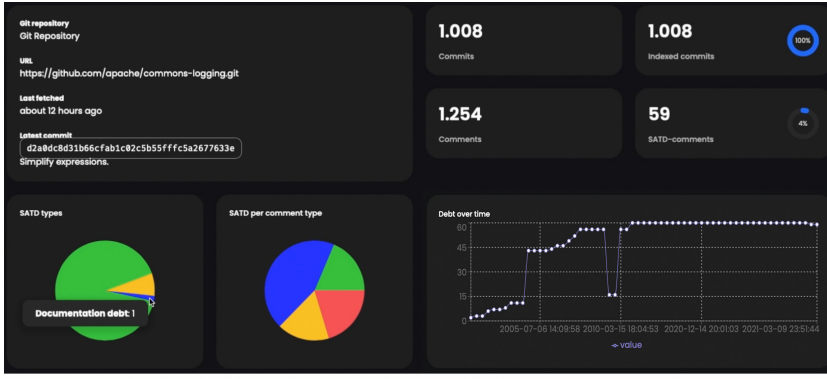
Git repository
Git Repository

URL
https://github.com/apache/commons-logging.git

Last fetched
about 12 hours ago

Latest commit
d2a0dc8d31b66cfab1c02c5b55fffc5a2677633e
Simplify expressions.

1.008
Commits

1.008
Indexed commits
100%

1.254
Comments

59
SATD-comments
4%

SATD types

Documentation debt: 1

SATD per comment type

Debt over time

60
45
30
15
0

2005-07-08 14:09:58
2010-03-15 18:04:53
2020-12-14 20:01:03
2021-03-09 23:51:44

value